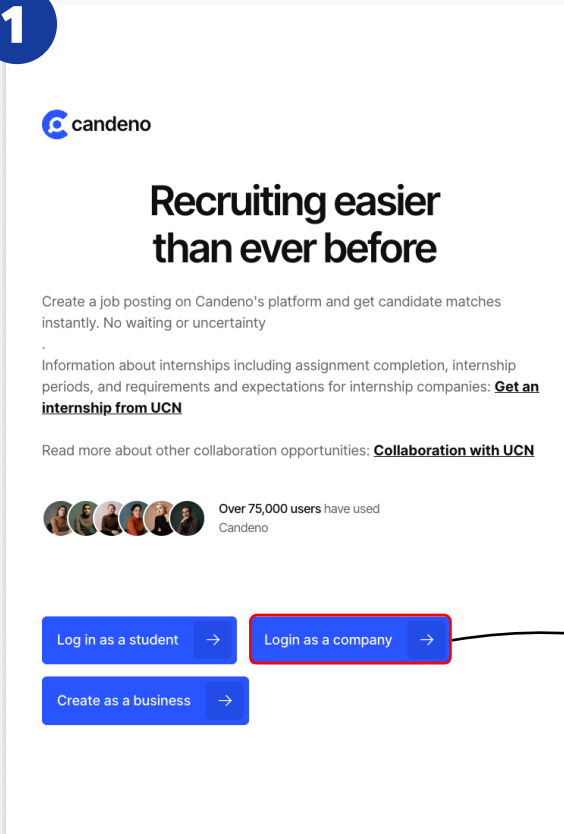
1

candeno

Recruiting easier than ever before

Create a job posting on Candeno's platform and get candidate matches instantly. No waiting or uncertainty
.
Information about internships including assignment completion, internship periods, and requirements and expectations for internship companies: **Get an internship from UCN**

Read more about other collaboration opportunities: **Collaboration with UCN**

**Over 75,000 users** have used Candeno

Log in as a student →

Login as a company →

Create as a business →